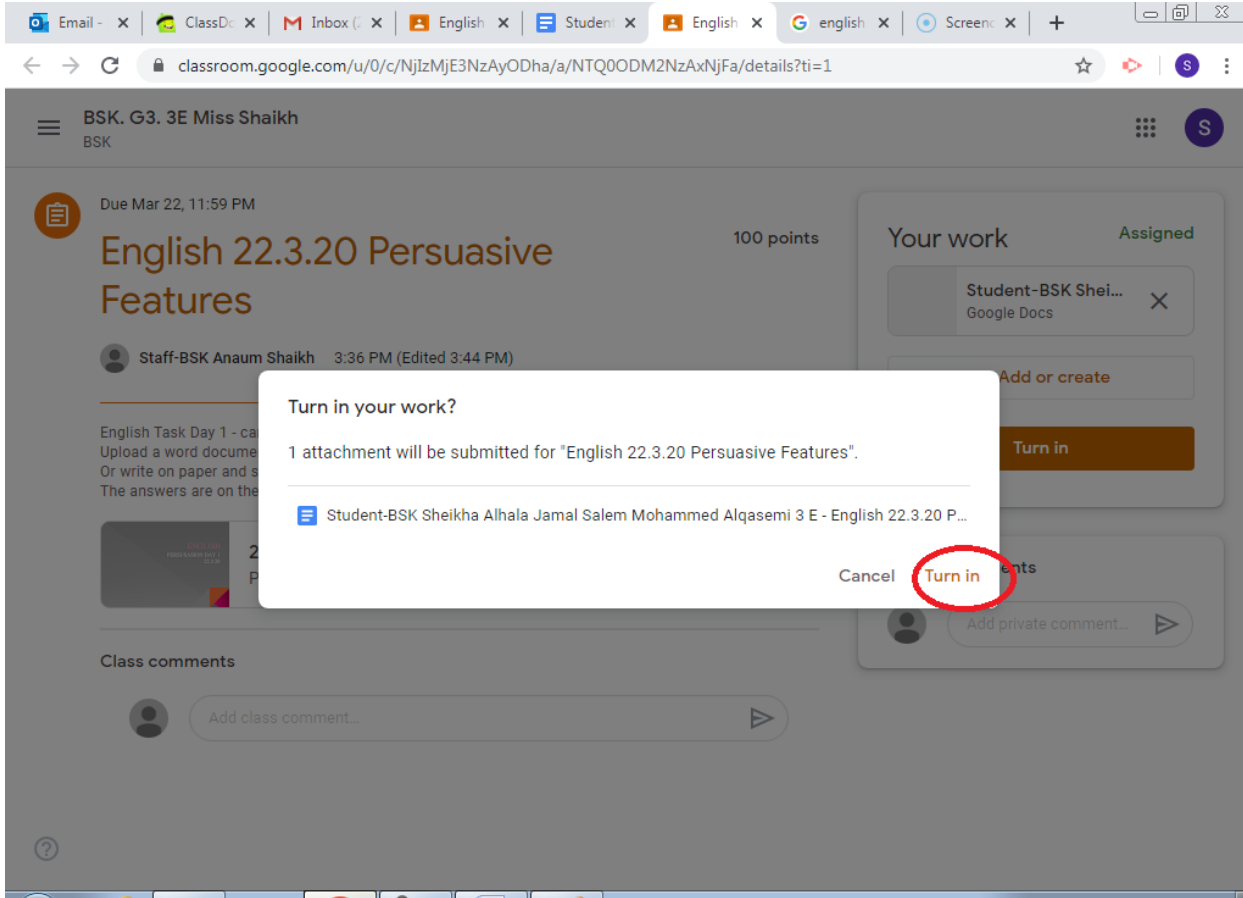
Email - ClassDo Inbox (2 English Student English english Screenc

classroom.google.com/u/0/c/NjIzMjE3NzAyODha/a/NTQ0ODM2NzAxNjFa/details?ti=1

BSK. G3. 3E Miss Shaikh
BSK

S

Due Mar 22, 11:59 PM

English 22.3.20 Persuasive Features

100 points

Staff-BSK Anaum Shaikh 3:36 PM (Edited 3:44 PM)

English Task Day 1 - ca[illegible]
Upload a word docume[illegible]
Or write on paper and s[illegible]
The answers are on the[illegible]

2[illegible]
P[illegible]

Class comments

Add class comment...

Your work

Assigned

Student-BSK Shei...
Google Docs

Add or create

Turn in

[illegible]ents

Add private comment...

Turn in your work?

1 attachment will be submitted for "English 22.3.20 Persuasive Features".

Student-BSK Sheikha Alhala Jamal Salem Mohammed Alqasemi 3 E - English 22.3.20 P...

Cancel

Turn in